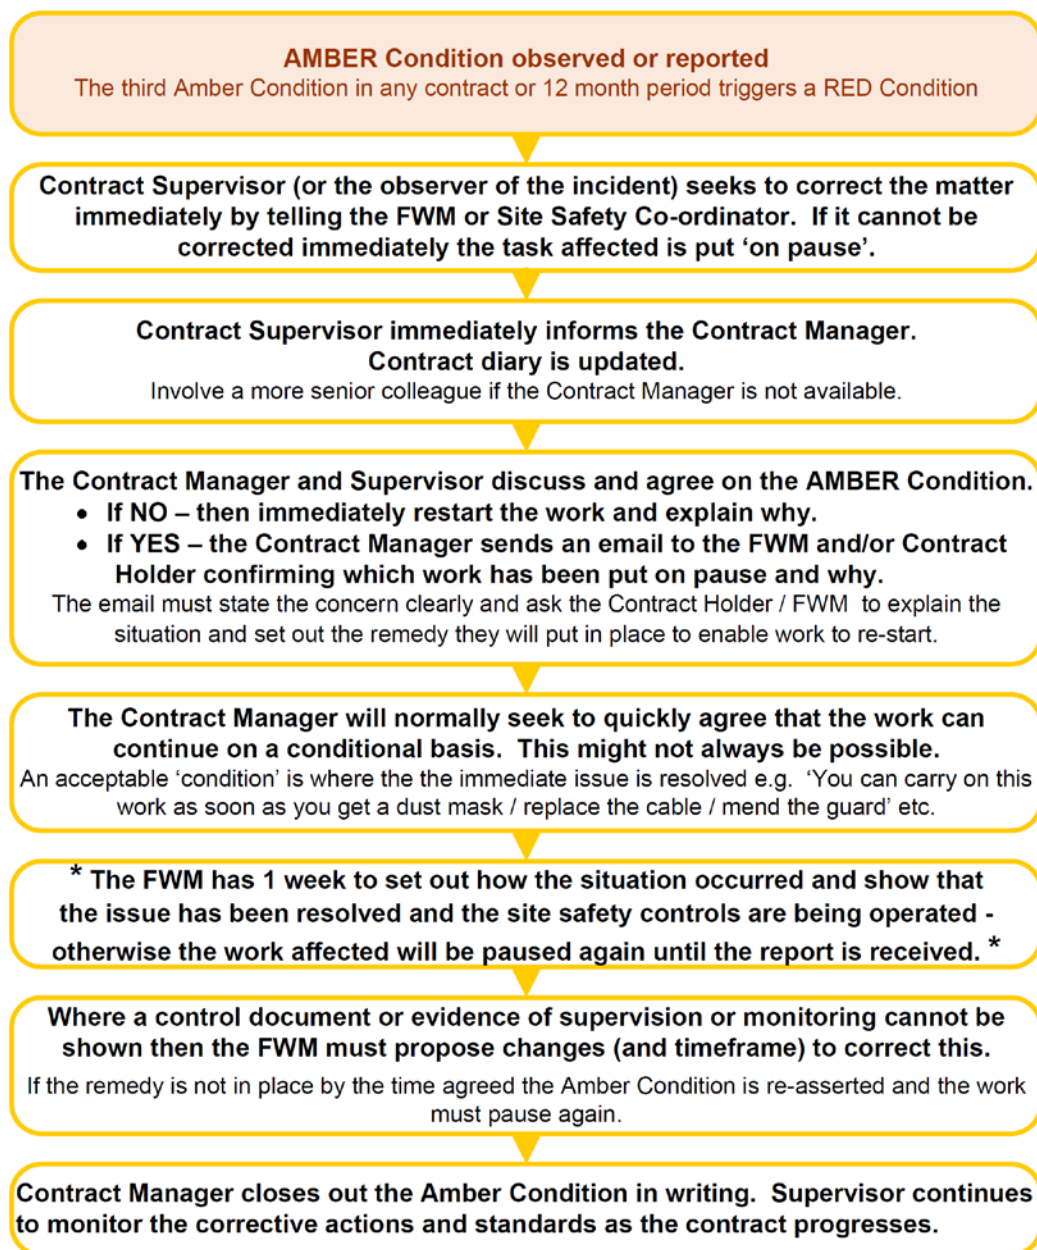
AMBER Condition observed or reported
The third Amber Condition in any contract or 12 month period triggers a RED Condition

Contract Supervisor (or the observer of the incident) seeks to correct the matter immediately by telling the FWM or Site Safety Co-ordinator. If it cannot be corrected immediately the task affected is put 'on pause'.

Contract Supervisor immediately informs the Contract Manager.
Contract diary is updated.
Involve a more senior colleague if the Contract Manager is not available.

The Contract Manager and Supervisor discuss and agree on the AMBER Condition.
• If NO – then immediately restart the work and explain why.
• If YES – the Contract Manager sends an email to the FWM and/or Contract Holder confirming which work has been put on pause and why.
The email must state the concern clearly and ask the Contract Holder / FWM to explain the situation and set out the remedy they will put in place to enable work to re-start.

The Contract Manager will normally seek to quickly agree that the work can continue on a conditional basis. This might not always be possible.
An acceptable 'condition' is where the the immediate issue is resolved e.g. 'You can carry on this work as soon as you get a dust mask / replace the cable / mend the guard' etc.

* The FWM has 1 week to set out how the situation occurred and show that the issue has been resolved and the site safety controls are being operated - otherwise the work affected will be paused again until the report is received. *

Where a control document or evidence of supervision or monitoring cannot be shown then the FWM must propose changes (and timeframe) to correct this.
If the remedy is not in place by the time agreed the Amber Condition is re-asserted and the work must pause again.

Contract Manager closes out the Amber Condition in writing. Supervisor continues to monitor the corrective actions and standards as the contract progresses.